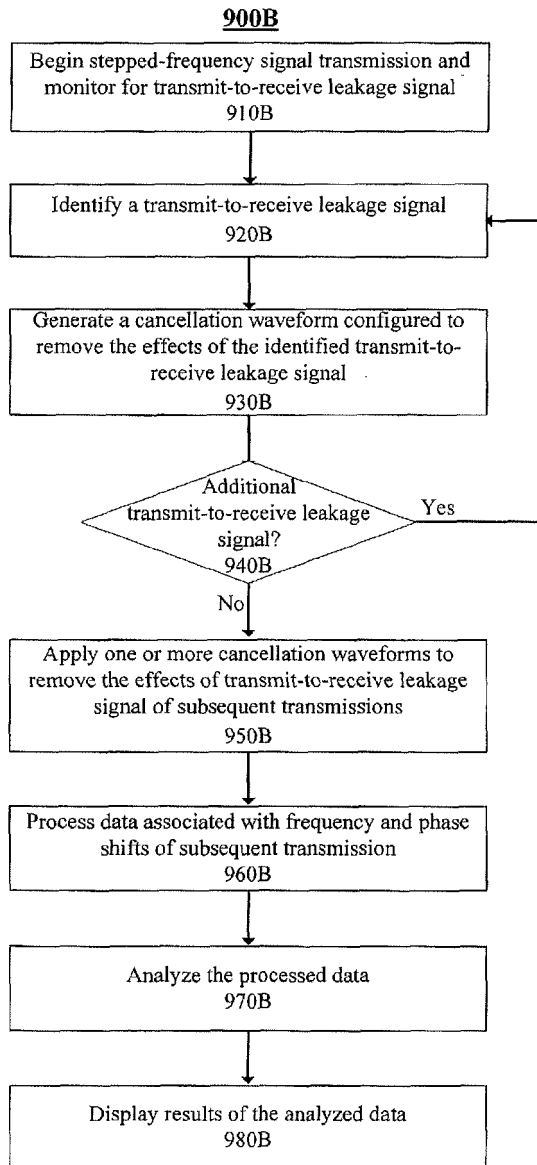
900B

Begin stepped-frequency signal transmission and monitor for transmit-to-receive leakage signal
910B

Identify a transmit-to-receive leakage signal
920B

Generate a cancellation waveform configured to remove the effects of the identified transmit-to-receive leakage signal
930B

Additional transmit-to-receive leakage signal?
940B

Yes

No

Apply one or more cancellation waveforms to remove the effects of transmit-to-receive leakage signal of subsequent transmissions
950B

Process data associated with frequency and phase shifts of subsequent transmission
960B

Analyze the processed data
970B

Display results of the analyzed data
980B